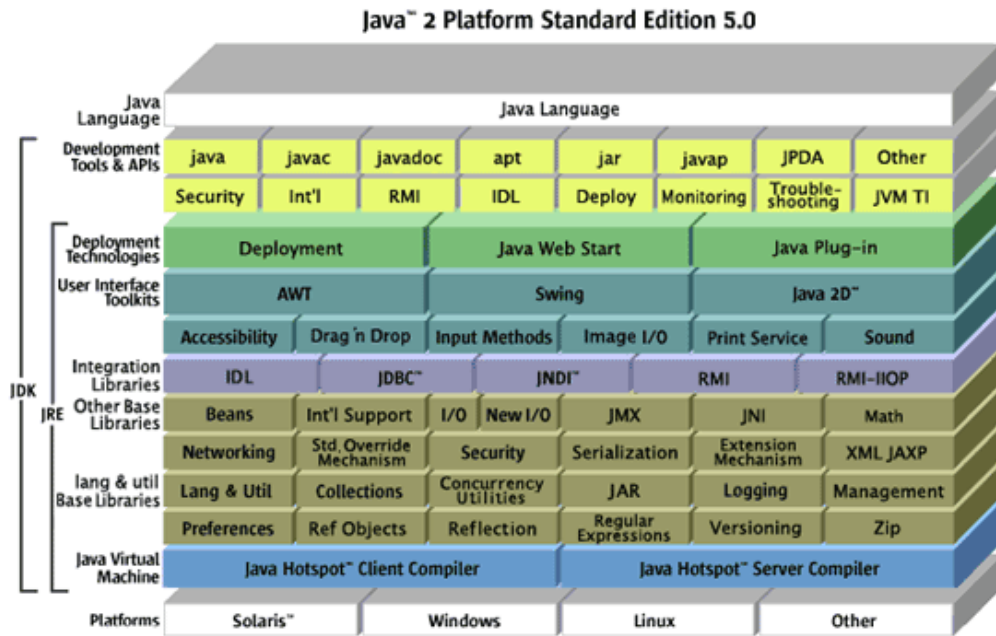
Java™ 2 Platform Standard Edition 5.0

Java Language

Java Language

JDK

Development Tools & APIs

| java | javac | javadoc | apt | jar | javap | JPDA | Other |
|---|---|---|---|---|---|---|---|
| Security | Int'l | RMI | IDL | Deploy | Monitoring | Trouble-shooting | JVM TI |

JRE

Deployment Technologies

| Deployment | Java Web Start | Java Plug-in |
|---|---|---|

User Interface Toolkits

| AWT | Swing | Java 2D™ |
|---|---|---|

| Accessibility | Drag 'n Drop | Input Methods | Image I/O | Print Service | Sound |
|---|---|---|---|---|---|

Integration Libraries

| IDL | JDBC™ | JNDI™ | RMI | RMI-IIOP |
|---|---|---|---|---|

Other Base Libraries

| Beans | Int'l Support | I/O | New I/O | JMX | JNI | Math |
|---|---|---|---|---|---|---|
| Networking | Std. Override Mechanism | Security | | Serialization | Extension Mechanism | XML JAXP |

lang & util Base Libraries

| Lang & Util | Collections | Concurrency Utilities | JAR | Logging | Management |
|---|---|---|---|---|---|
| Preferences | Ref Objects | Reflection | Regular Expressions | Versioning | Zip |

Java Virtual Machine

| Java Hotspot™ Client Compiler | Java Hotspot™ Server Compiler |
|---|---|

Platforms

| Solaris™ | Windows | Linux | Other |
|---|---|---|---|